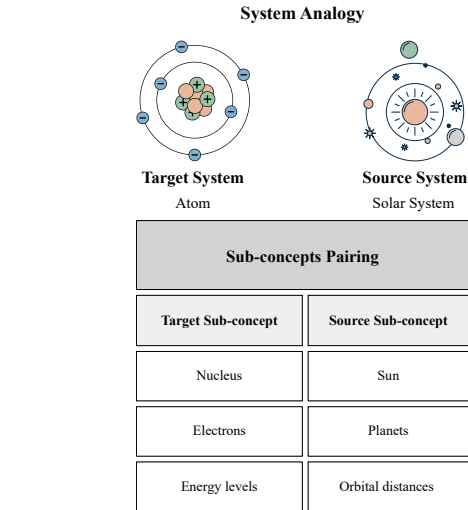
System Analogy

Target System
Atom

Source System
Solar System

Sub-concepts Pairing

| Target Sub-concept | Source Sub-concept |
|---|---|
| Nucleus | Sun |
| Electrons | Planets |
| Energy levels | Orbital distances |